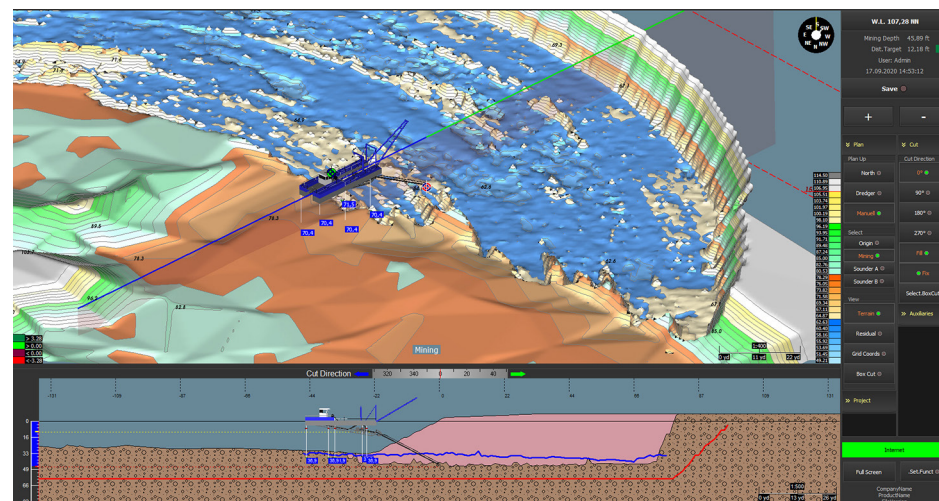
W.L. 107,28 NN
Mining Depth 45,89 ft
Dist. Target 12,18 ft
User: Admin
17.09.2020 14:53:12

Save

+
-

Plan
Plan Up
North
Dredger
Manuell
Select
Origin
Mining
Sounder A
Sounder B
View
Terrain
Residual
Grid Coords
Box Cut
Project

Cut
Cut Direction
0°
90°
180°
270°
Fill
Fix
Select.BoxCut
Auxiliaries

Internet
Full Screen
Set.Funct
CompanyName
ProductName

SE S SW
E N W
NE N NW

> 3,28
> 0,00
< 0,00
< -3,28

70,4
70,4
70,4
70,4
70,4
79,3
89,5
78,3
96,1
82,8
82,6
87,1
85,0

Mining

0 yd
11 yd
22 yd

Cut Direction
320
340
0
20
40

-131
-109
-87
-66
-44
-22
0
22
44
66
87
109
131

0
16
33
49
66

0 yd
13 yd
26 yd